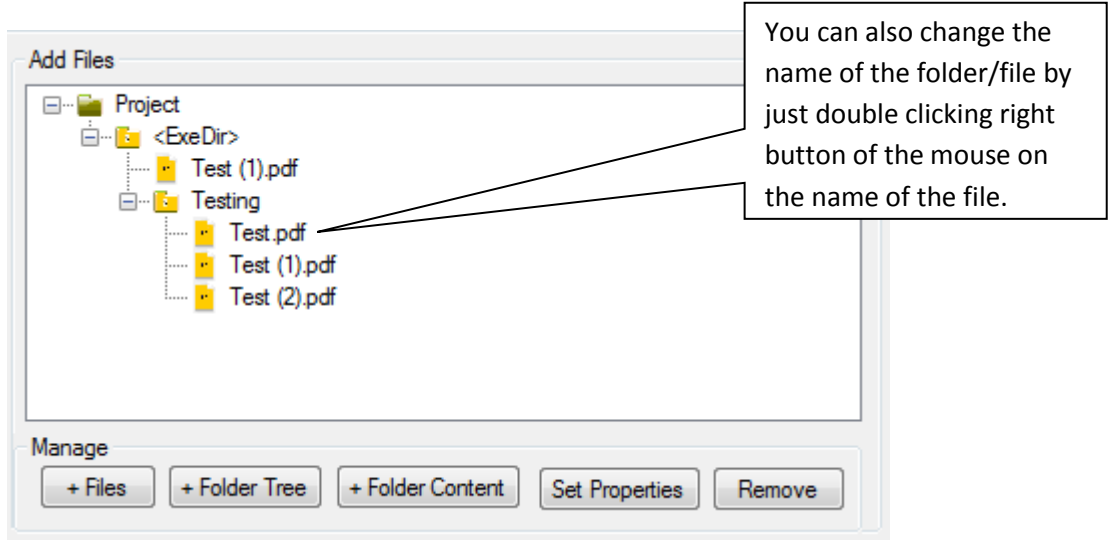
Add Files

Project
<ExeDir>
Test (1).pdf
Testing
Test.pdf
Test (1).pdf
Test (2).pdf

You can also change the name of the folder/file by just double clicking right button of the mouse on the name of the file.

Manage

+ Files
+ Folder Tree
+ Folder Content
Set Properties
Remove